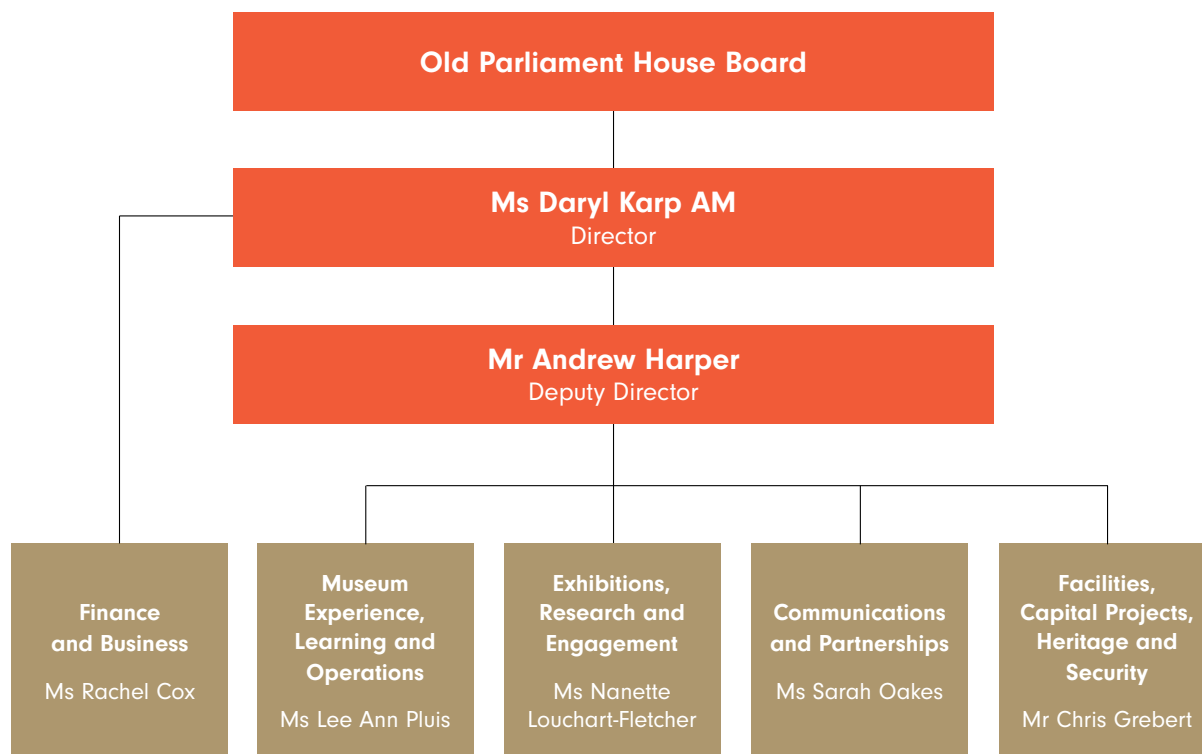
Old Parliament House Board

Ms Daryl Karp AM
Director

Mr Andrew Harper
Deputy Director

Finance and Business
Ms Rachel Cox

Museum Experience, Learning and Operations
Ms Lee Ann Pluis

Exhibitions, Research and Engagement
Ms Nanette Louchart-Fletcher

Communications and Partnerships
Ms Sarah Oakes

Facilities, Capital Projects, Heritage and Security
Mr Chris Grebert